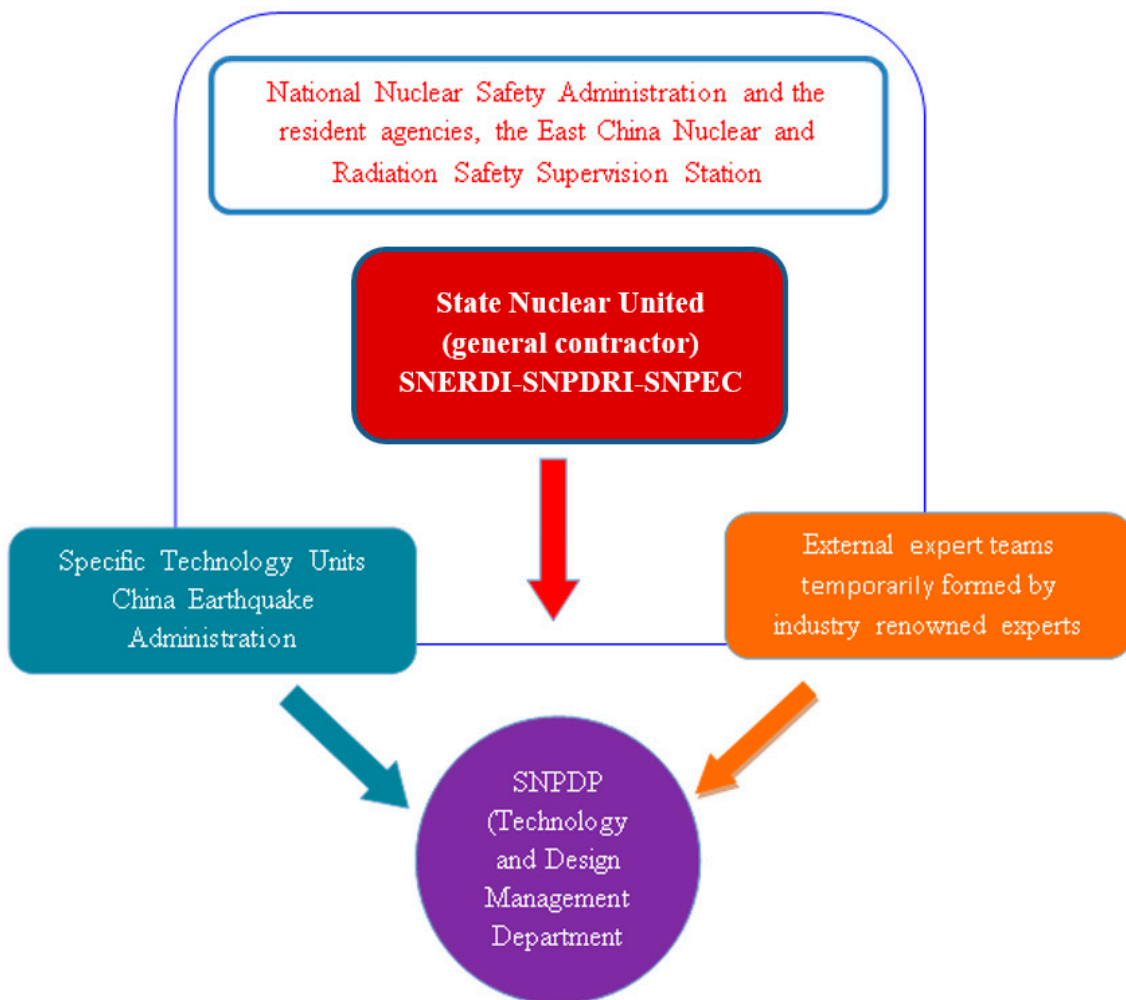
National Nuclear Safety Administration and the resident agencies, the East China Nuclear and Radiation Safety Supervision Station

State Nuclear United (general contractor) SNERDI-SNPDRI-SNPEC

Specific Technology Units China Earthquake Administration

External expert teams temporarily formed by industry renowned experts

SNPDP (Technology and Design Management Department